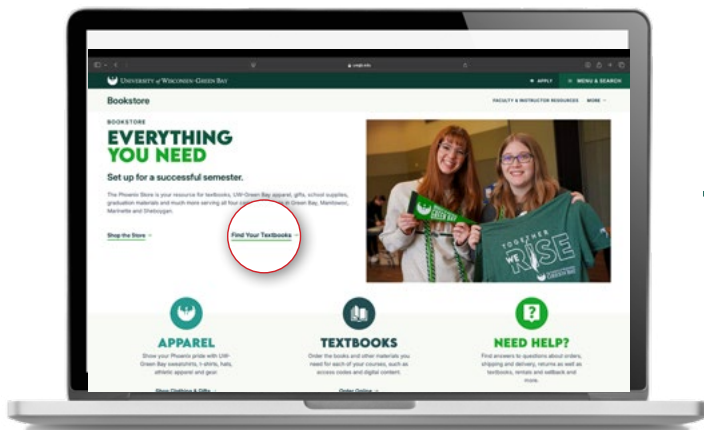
uwgb.edu

UNIVERSITY of WISCONSIN-GREEN BAY

APPLY

MENU & SEARCH

Bookstore

FACULTY & INSTRUCTOR RESOURCES

MORE

BOOKSTORE

EVERYTHING YOU NEED

Set up for a successful semester.

The Phoenix Store is your resource for textbooks, UW-Green Bay apparel, gifts, school supplies, graduation materials and much more serving all four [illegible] in Green Bay, Manitowoc, Marinette and Sheboygan.

Shop the Store →

Find Your Textbooks →

GREEN BAY

TOGETHER WE RISE

APPAREL

Show your Phoenix pride with UW-Green Bay sweatshirts, t-shirts, hats, athletic apparel and gear.

Shop Clothing & Gifts →

TEXTBOOKS

Order the books and other materials you need for each of your courses, such as access codes and digital content.

Order Online →

NEED HELP?

Find answers to questions about orders, shipping and delivery, returns as well as textbooks, rentals and sellback and more.